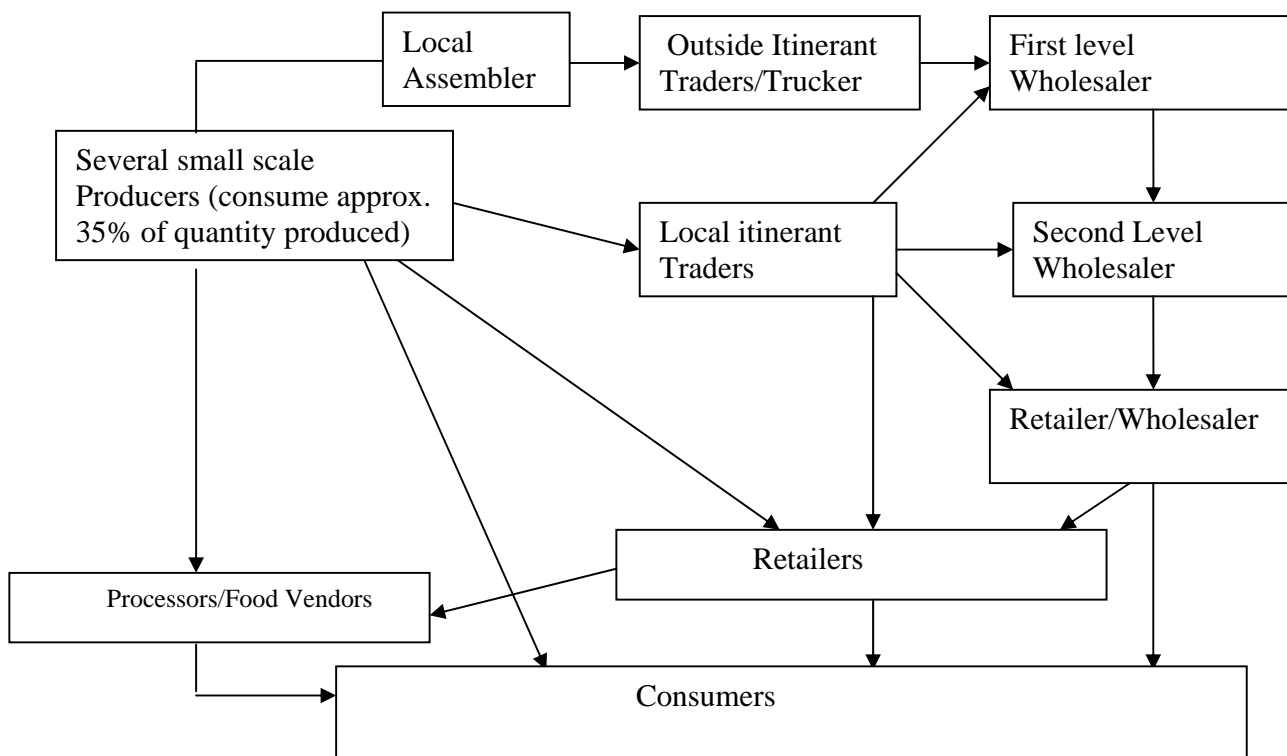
Local Assembler

Outside Itinerant Traders/Trucker

First level Wholesaler

Several small scale Producers (consume approx. 35% of quantity produced)

Local itinerant Traders

Second Level Wholesaler

Retailer/Wholesaler

Retailers

Processors/Food Vendors

Consumers